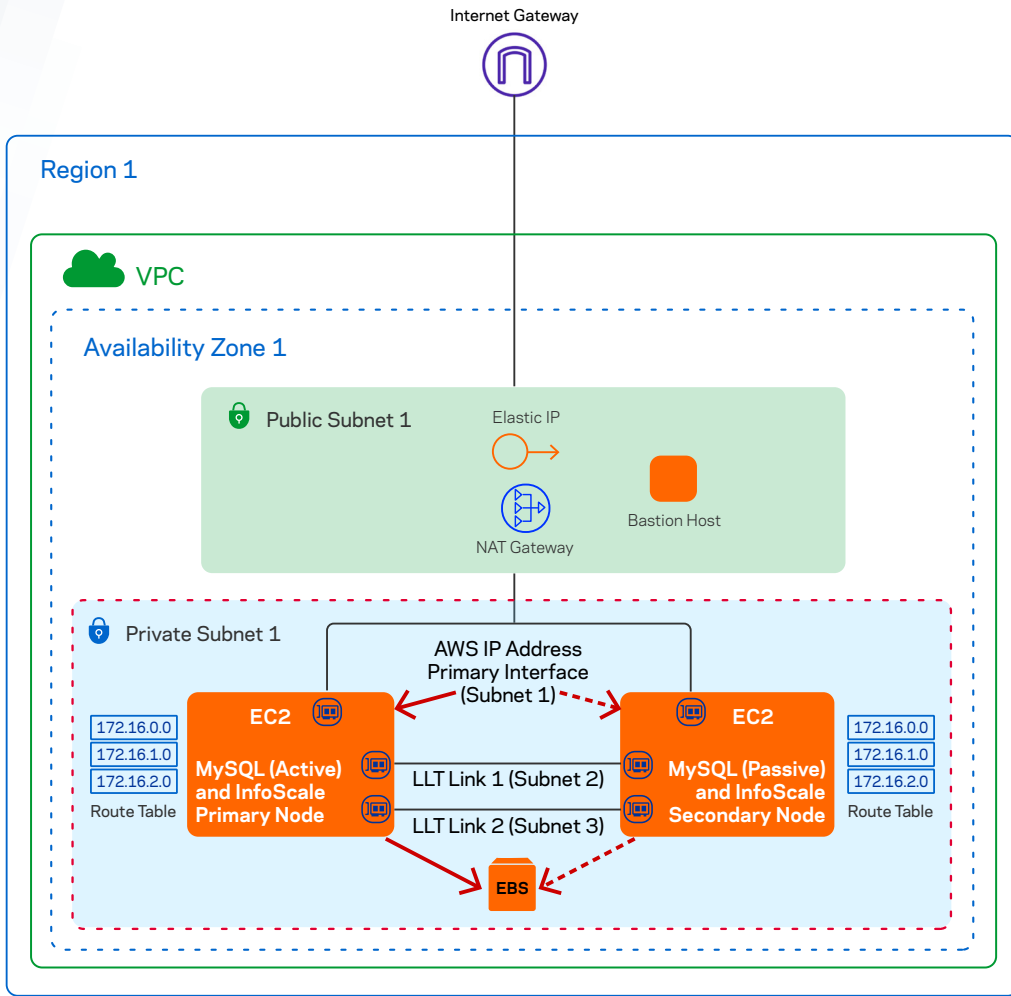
Internet Gateway

Region 1

VPC

Availability Zone 1

Public Subnet 1

Elastic IP

NAT Gateway

Bastion Host

Private Subnet 1

AWS IP Address Primary Interface (Subnet 1)

| 172.16.0.0 |
|---|
| 172.16.1.0 |
| 172.16.2.0 |

Route Table

EC2

MySQL (Active) and InfoScale Primary Node

LLT Link 1 (Subnet 2)

LLT Link 2 (Subnet 3)

EC2

MySQL (Passive) and InfoScale Secondary Node

| 172.16.0.0 |
|---|
| 172.16.1.0 |
| 172.16.2.0 |

Route Table

EBS